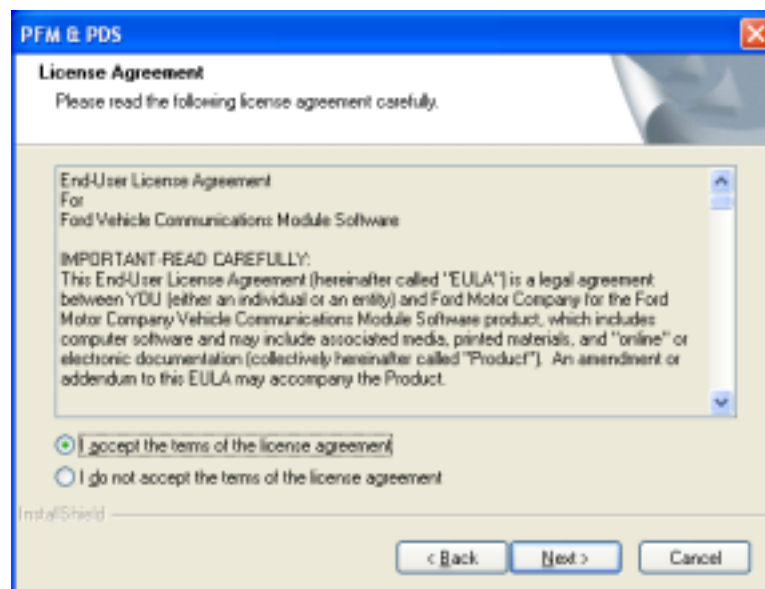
PFM & PDS

License Agreement

Please read the following license agreement carefully.

End-User License Agreement
For
Ford Vehicle Communications Module Software

IMPORTANT-READ CAREFULLY:
This End-User License Agreement (hereinafter called "EULA") is a legal agreement between YOU (either an individual or an entity) and Ford Motor Company for the Ford Motor Company Vehicle Communications Module Software product, which includes computer software and may include associated media, printed materials, and "online" or electronic documentation (collectively hereinafter called "Product"). An amendment or addendum to this EULA may accompany the Product.

I accept the terms of the license agreement

I do not accept the terms of the license agreement

InstallShield

< Back

Next >

Cancel